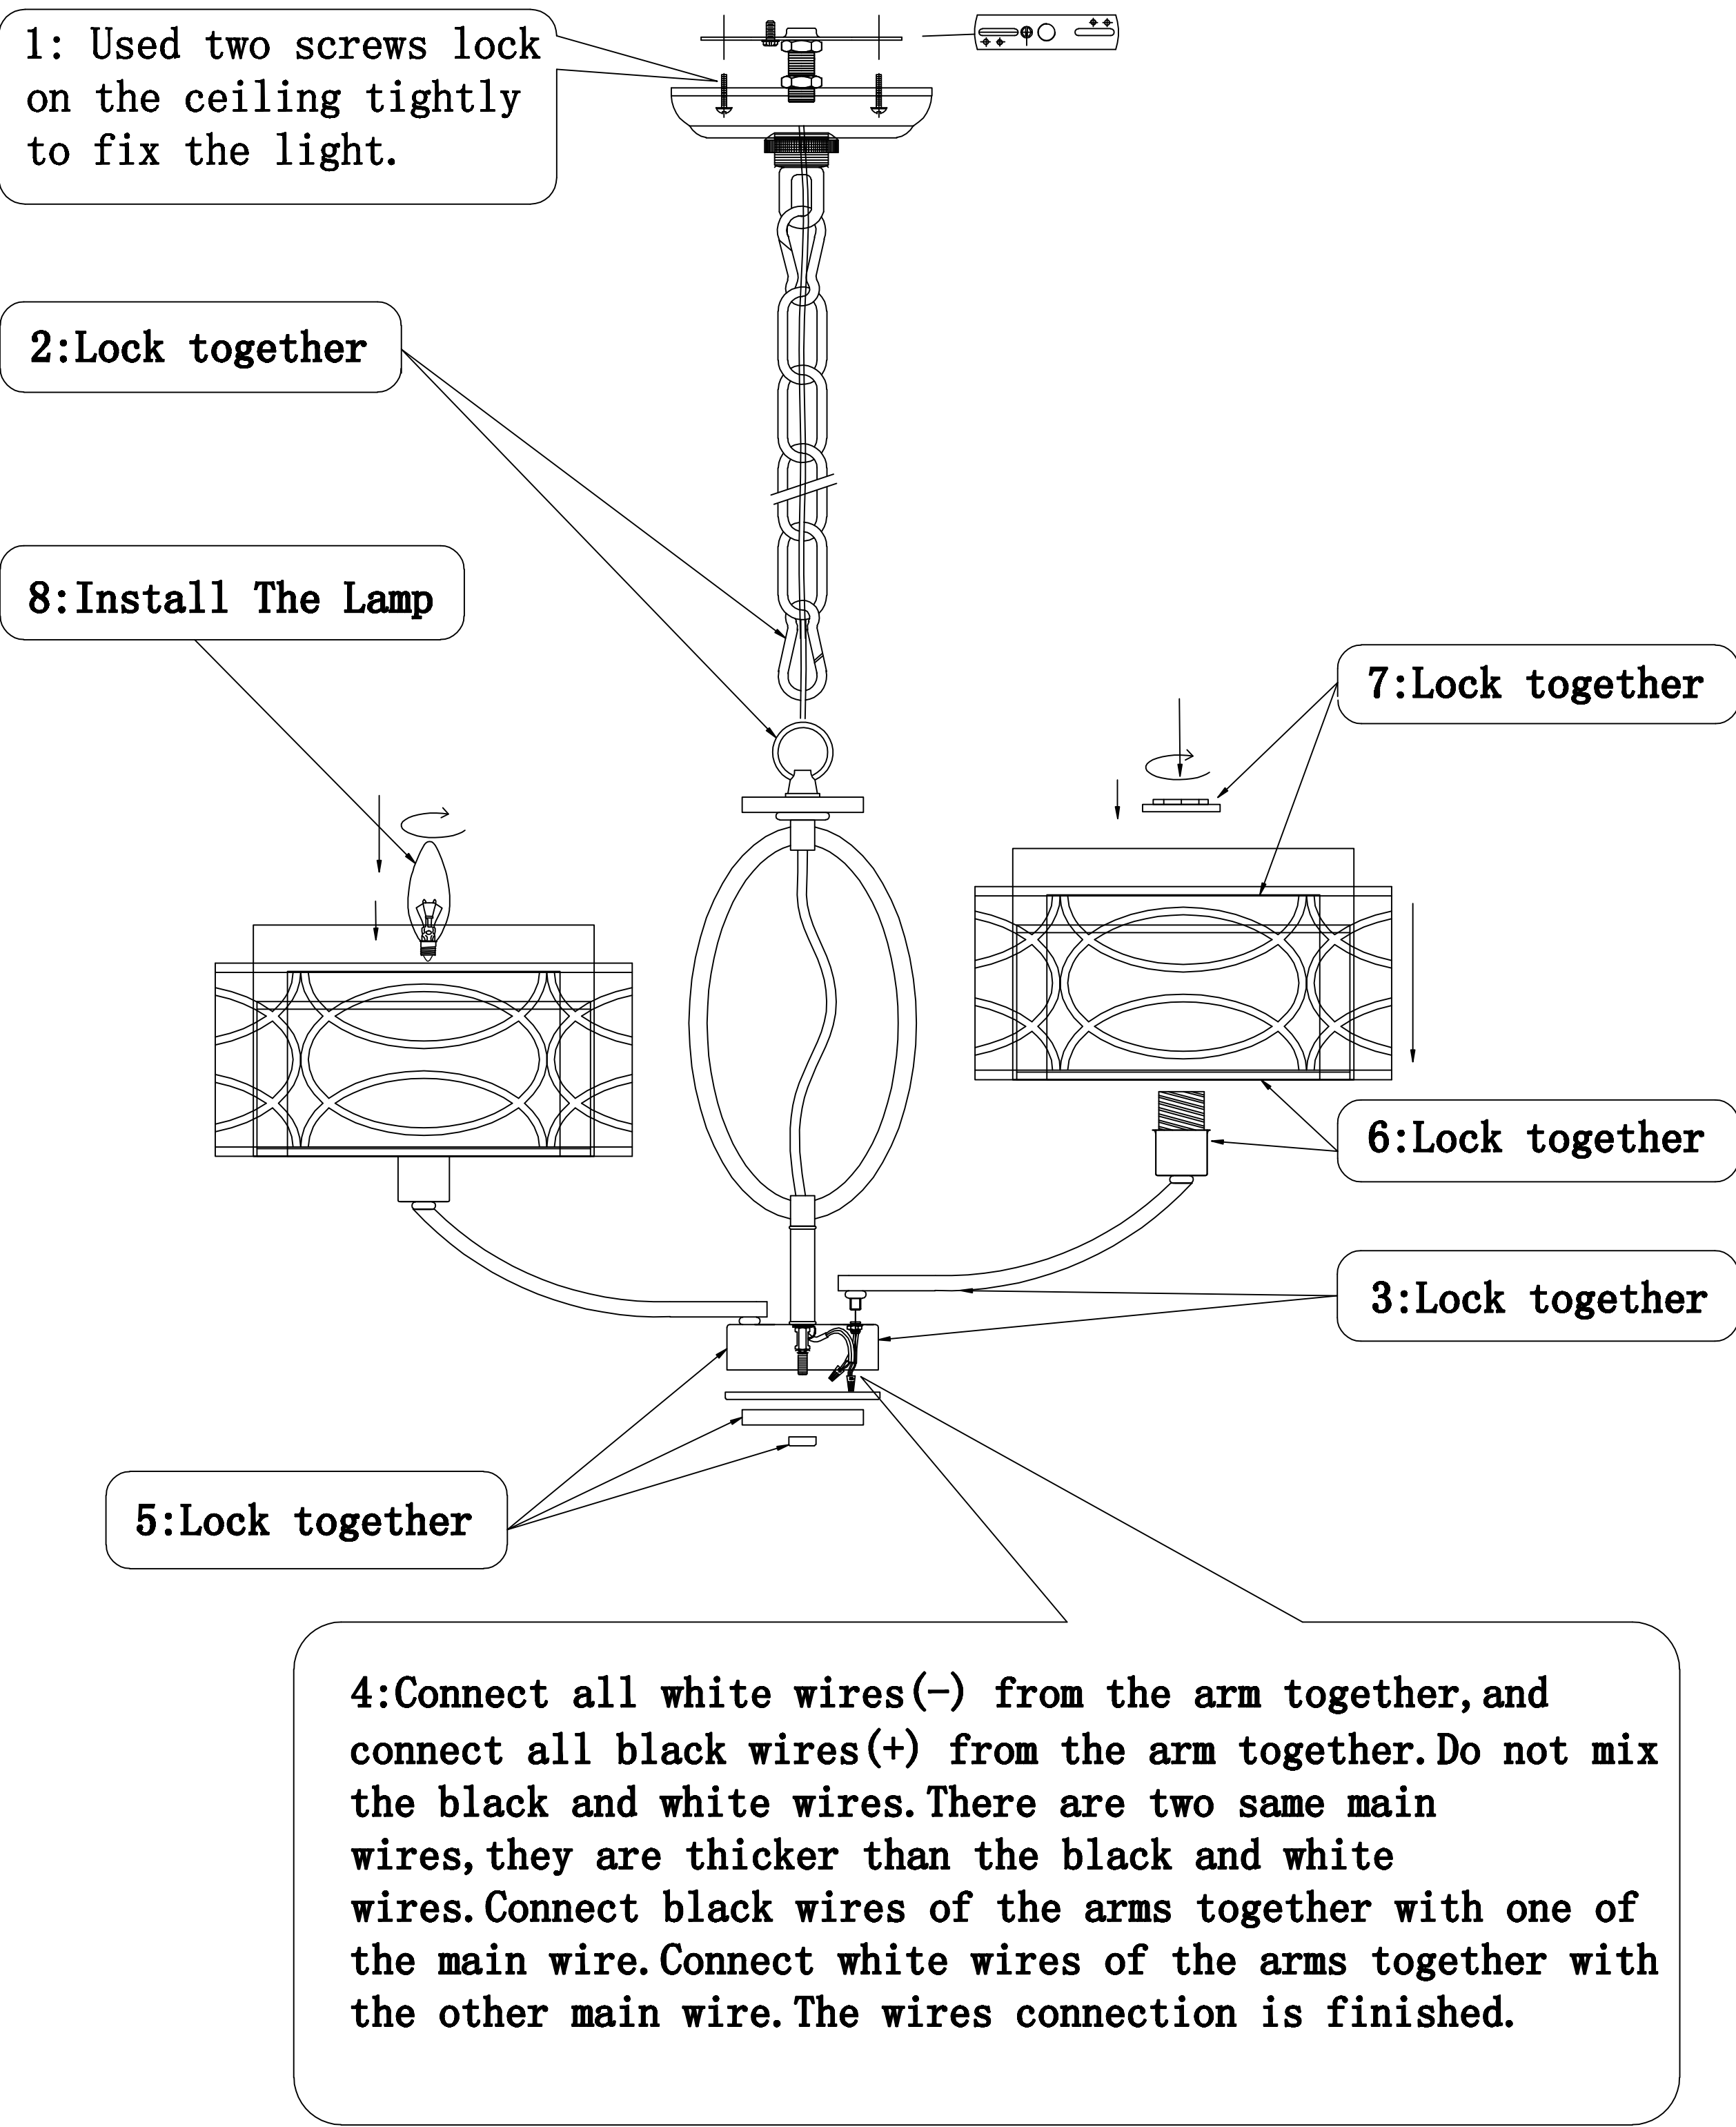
1: Used two screws lock on the ceiling tightly to fix the light.

2:Lock together

8:Install The Lamp

7:Lock together

6:Lock together

3:Lock together

5:Lock together

4:Connect all white wires(-) from the arm together,and connect all black wires(+) from the arm together.Do not mix the black and white wires.There are two same main wires,they are thicker than the black and white wires.Connect black wires of the arms together with one of the main wire.Connect white wires of the arms together with the other main wire.The wires connection is finished.